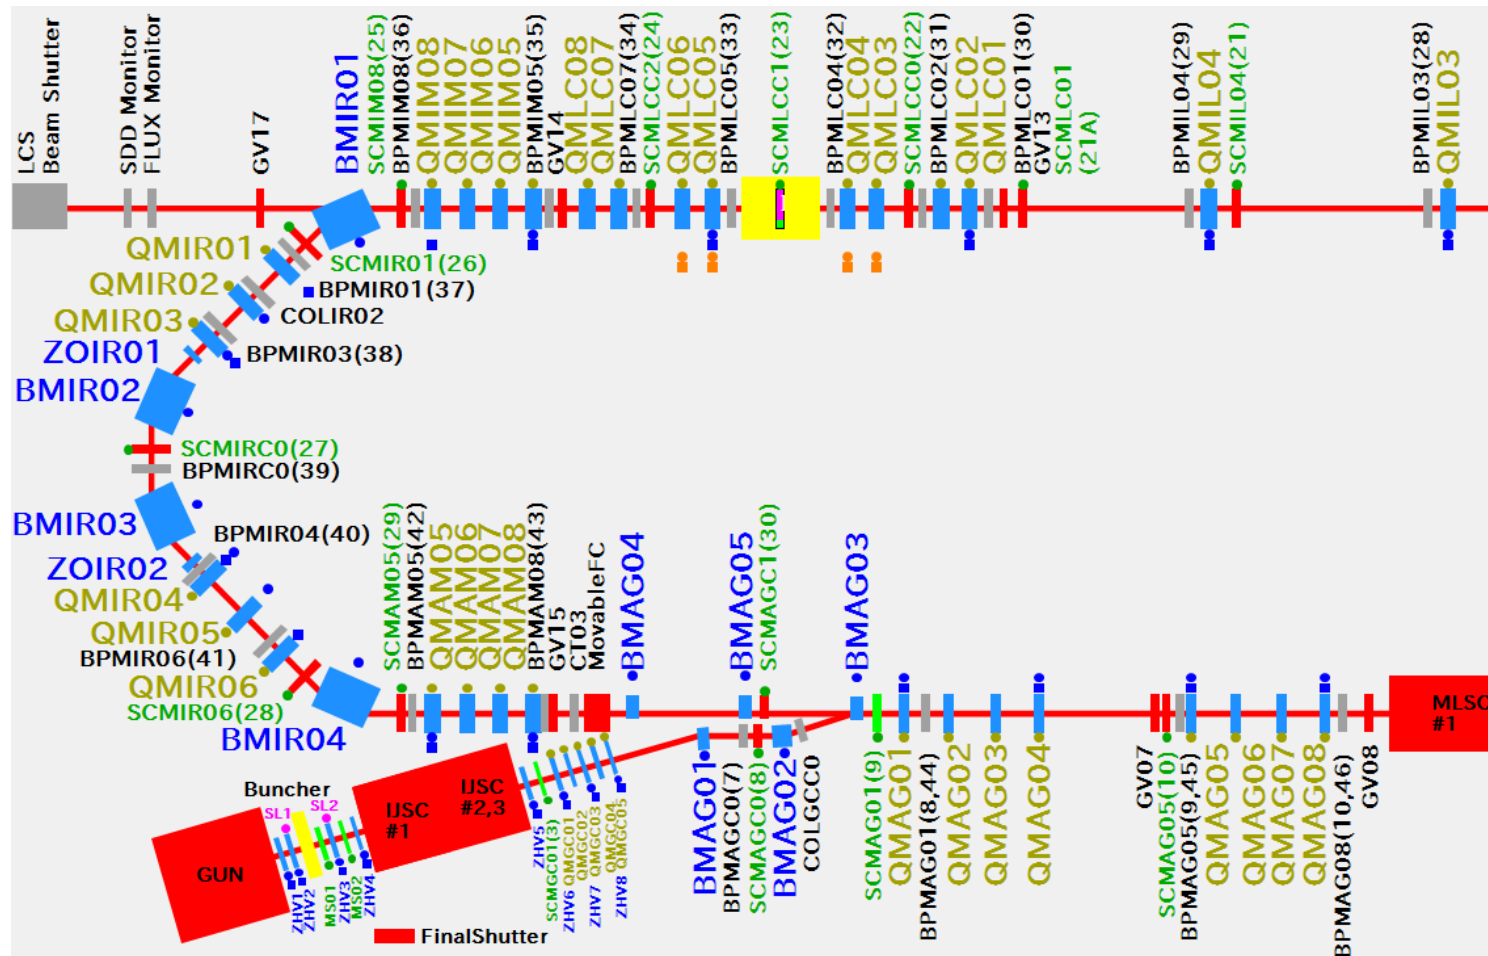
LCS Beam Shutter
SDD Monitor
FLUX Monitor
GV17
BMIR01
SCMIM08(25)
BPMIM08(36)
QMIM08
QMIM07
QMIM06
QMIM05
BPMIM05(35)
GV14
QMLC08
QMLC07
BPMLC07(34)
SCMLCC2(24)
QMLC06
QMLC05
BPMLC05(33)
SCMLCC1(23)
BPMLC04(32)
QMLC04
QMLC03
SCMLCC0(22)
BPMLC02(31)
QMLC02
QMLC01
BPMLC01(30)
GV13
SCMLC01
(21A)
BPMIL04(29)
QMIL04
SCMIL04(21)
BPMIL03(28)
QMIL03

QMIR01
SCMIR01(26)
QMIR02
BPMIR01(37)
QMIR03
COLIR02
ZOIR01
BPMIR03(38)
BMIR02
SCMIRC0(27)
BPMIRC0(39)
BMIR03
BPMIR04(40)
ZOIR02
QMIR04
QMIR05
BPMIR06(41)
QMIR06
SCMIR06(28)
BMIR04

SCMAM05(29)
BPMAM05(42)
QMAM05
QMAM06
QMAM07
QMAM08
BPMAM08(43)
GV15
CT03
MovableFC
BMAG04
BMAG05
SCMAGC1(30)
BMAG03

Buncher
SL1
SL2
GUN
IJSC
#1
IJSC
#2,3
ZHV1
ZHV2
MS01
ZHV3
MS02
ZHV4
ZHV5
SCMGC01(3)
ZHV6
QMGC01
QMGC02
ZHV7
QMGC03
QMGC04
ZHV8
QMGC05
FinalShutter

BMAG01
BPMAGC0(7)
SCMAGC0(8)
BMAG02
COLGCC0
SCMAG01(9)
QMAG01
BPMAG01(8,44)
QMAG02
QMAG03
QMAG04
GV07
SCMAG05(10)
BPMAG05(9,45)
QMAG05
QMAG06
QMAG07
QMAG08
BPMAG08(10,46)
GV08
MLSC
#1